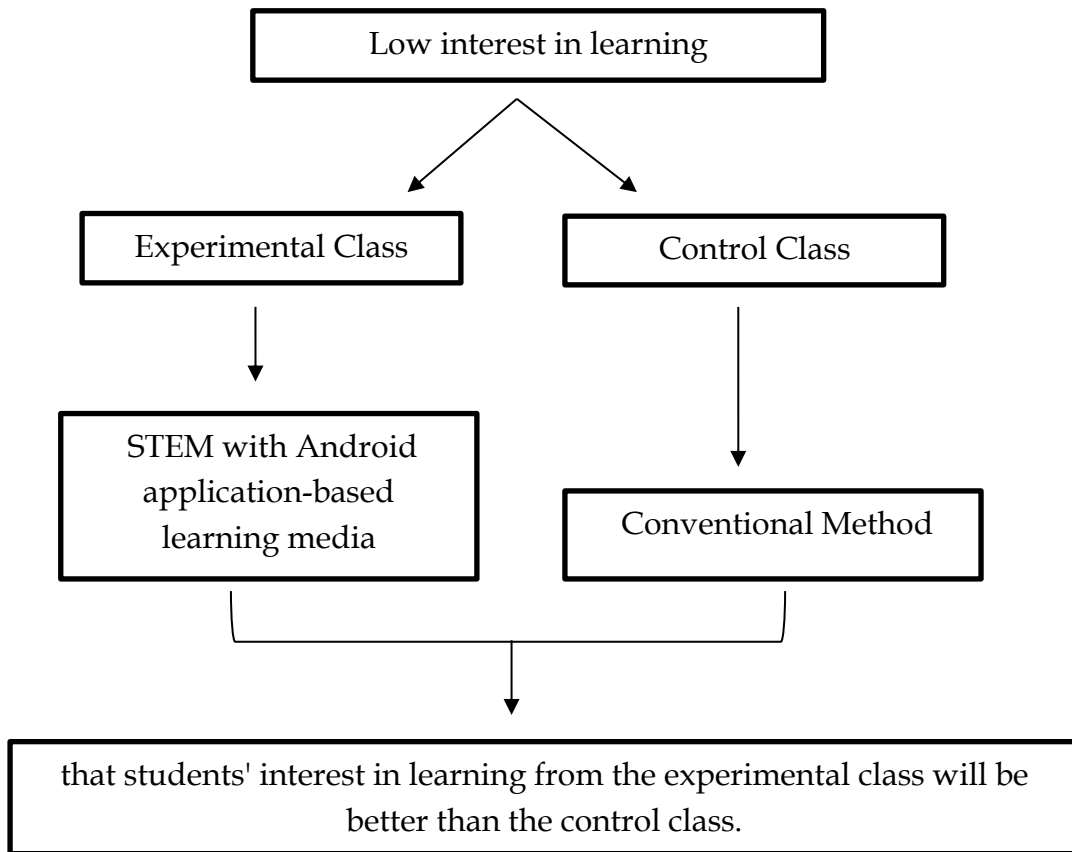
Low interest in learning

Experimental Class

Control Class

STEM with Android application-based learning media

Conventional Method

that students' interest in learning from the experimental class will be better than the control class.